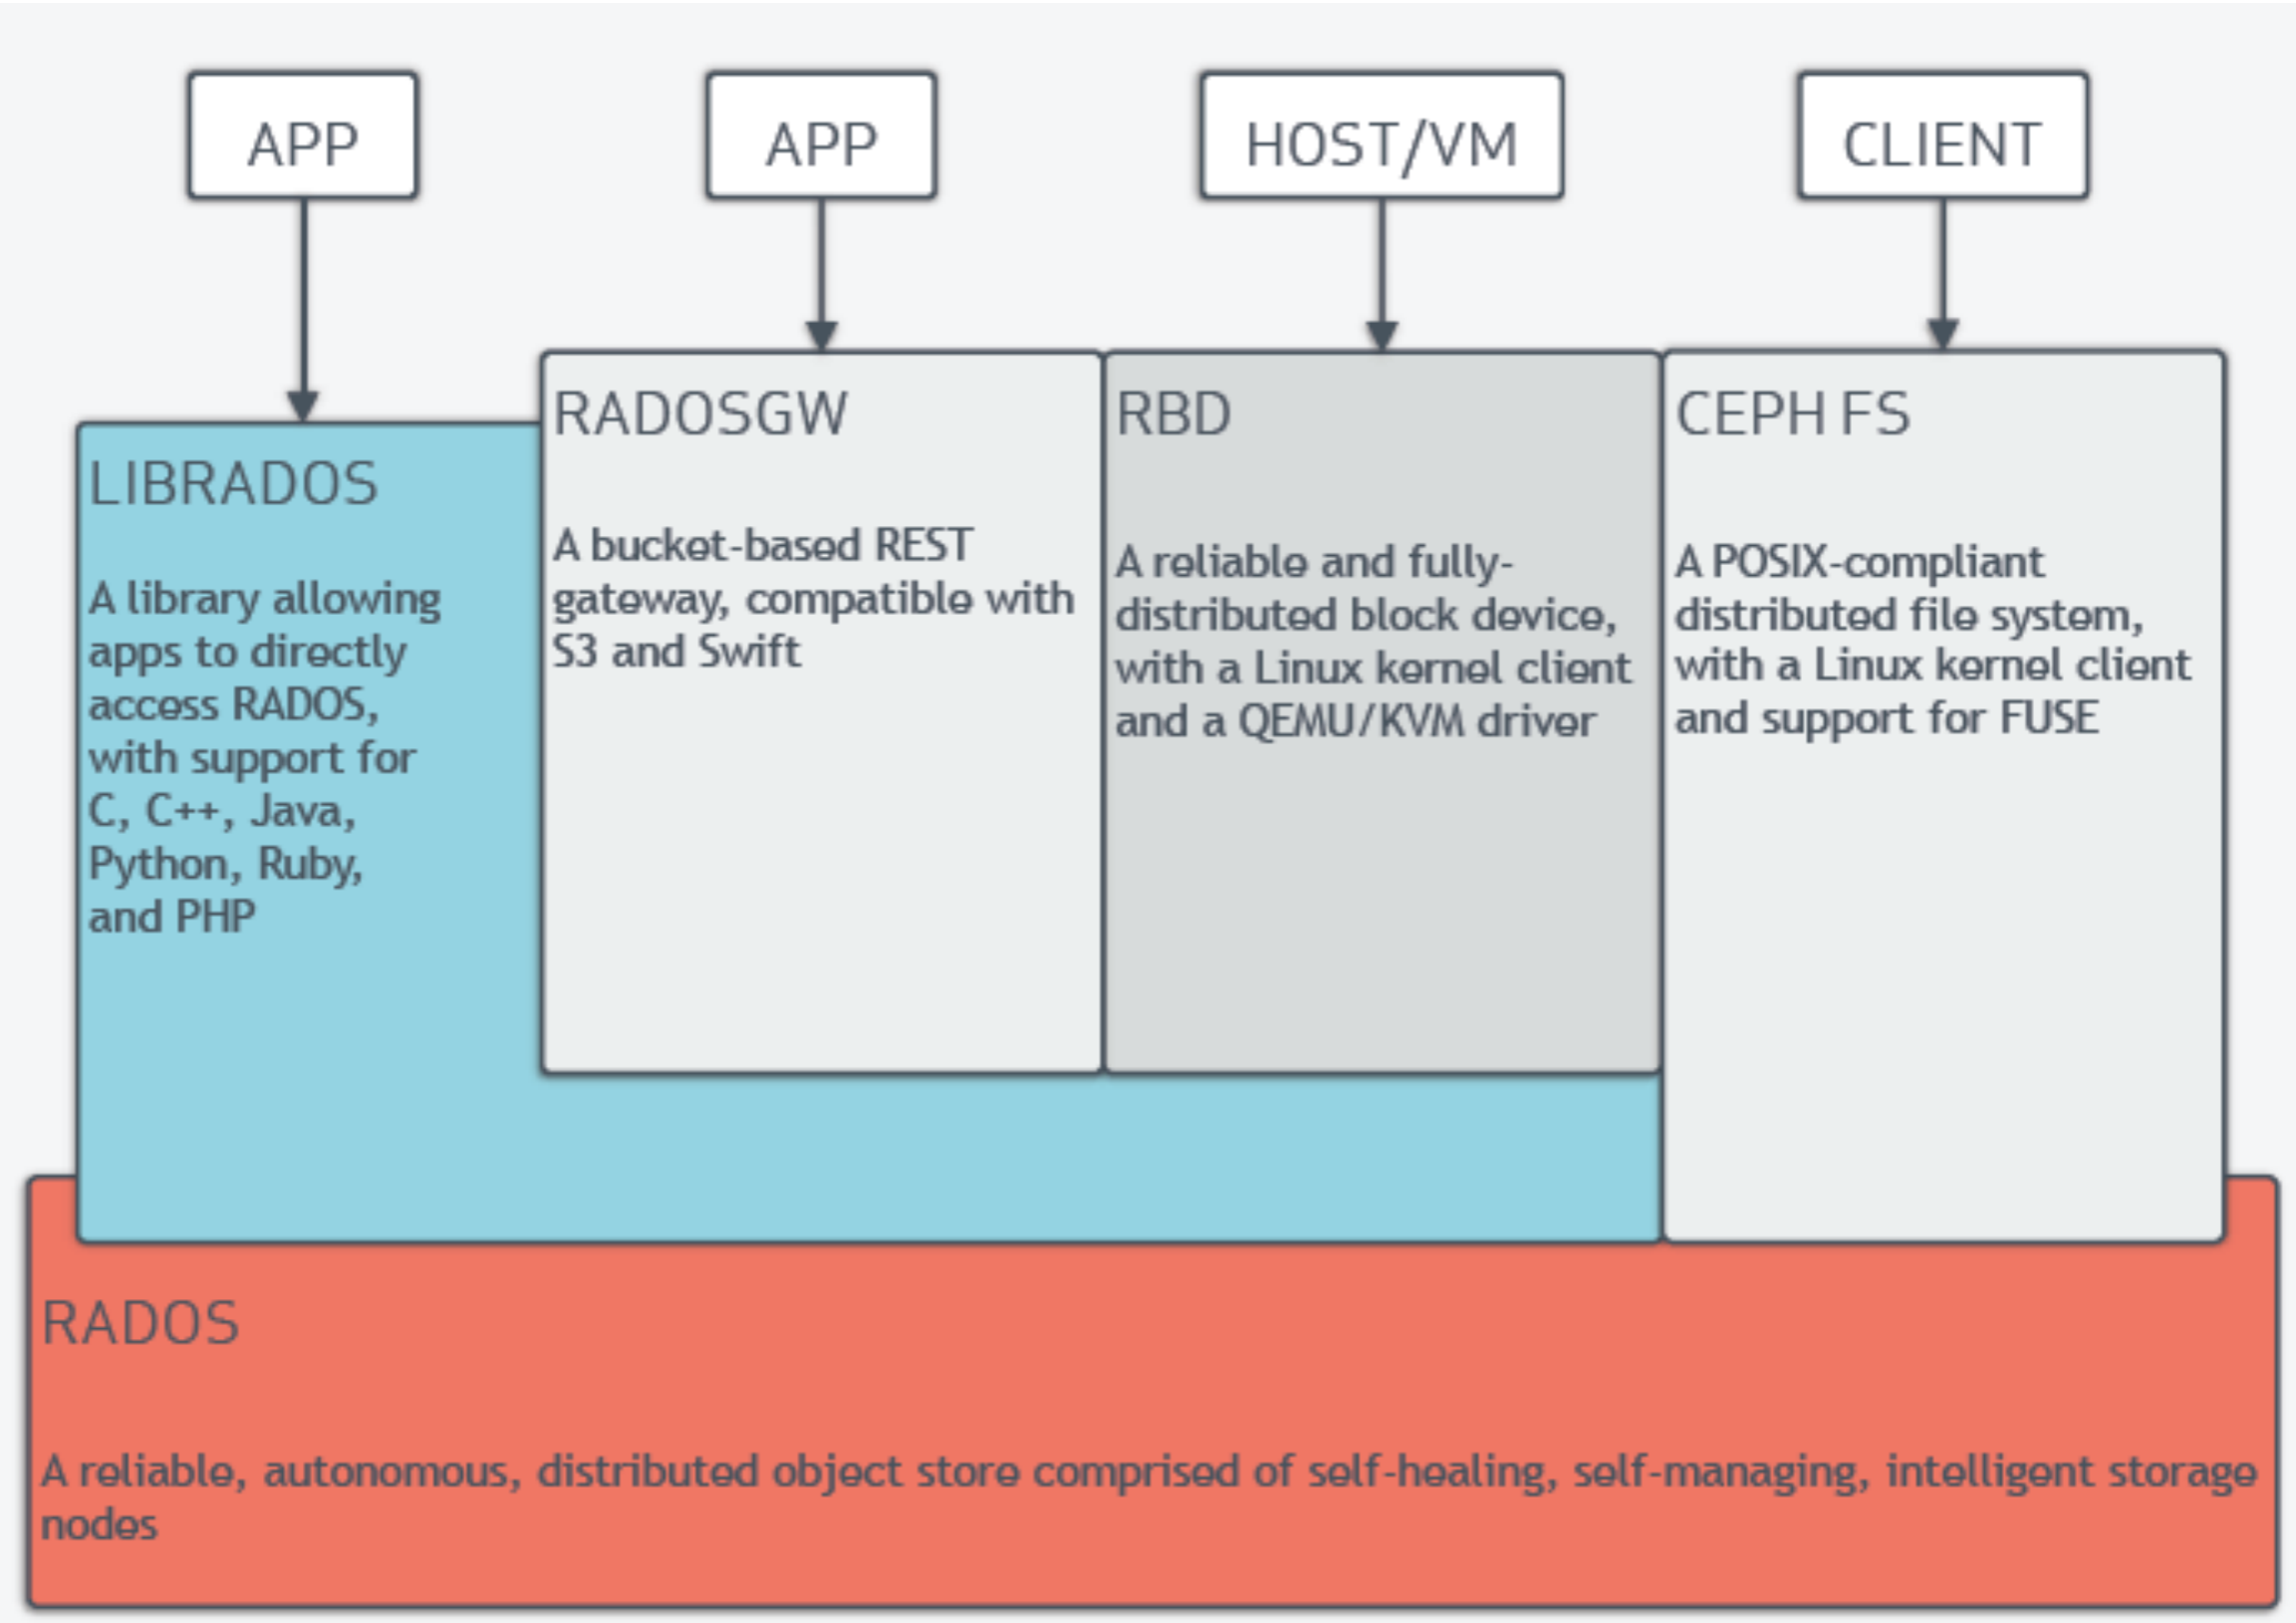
APP

APP

HOST/VM

CLIENT

LIBRADOS

A library allowing apps to directly access RADOS, with support for C, C++, Java, Python, Ruby, and PHP

RADOSGW

A bucket-based REST gateway, compatible with S3 and Swift

RBD

A reliable and fully-distributed block device, with a Linux kernel client and a QEMU/KVM driver

CEPH FS

A POSIX-compliant distributed file system, with a Linux kernel client and support for FUSE

RADOS

A reliable, autonomous, distributed object store comprised of self-healing, self-managing, intelligent storage nodes